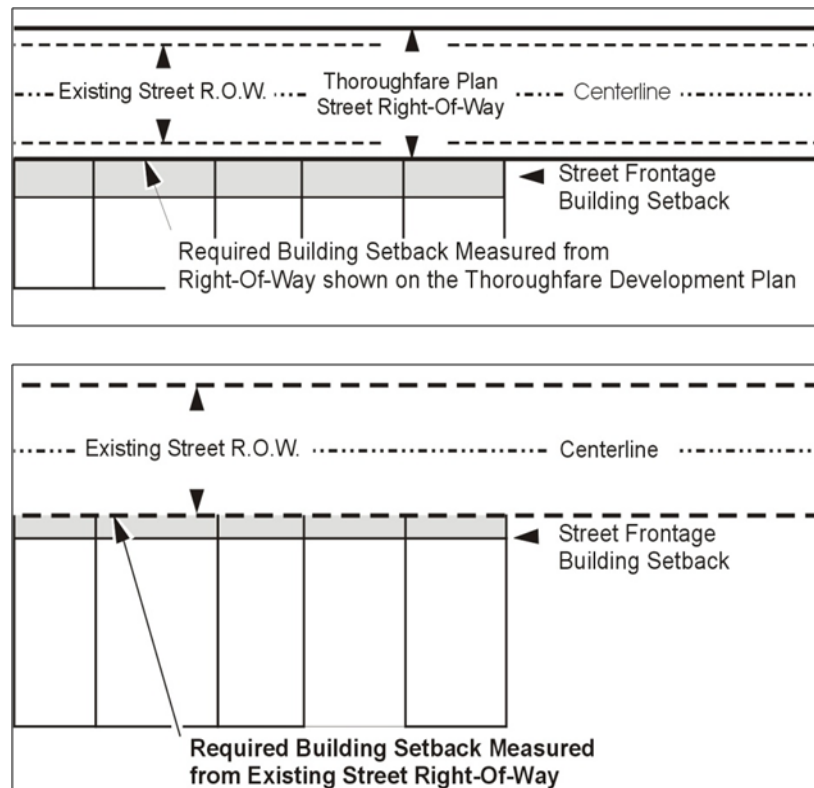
Existing Street R.O.W.

Thoroughfare Plan Street Right-Of-Way

Centerline

Street Frontage Building Setback

Required Building Setback Measured from Right-Of-Way shown on the Thoroughfare Development Plan

Existing Street R.O.W.

Centerline

Street Frontage Building Setback

Required Building Setback Measured from Existing Street Right-Of-Way